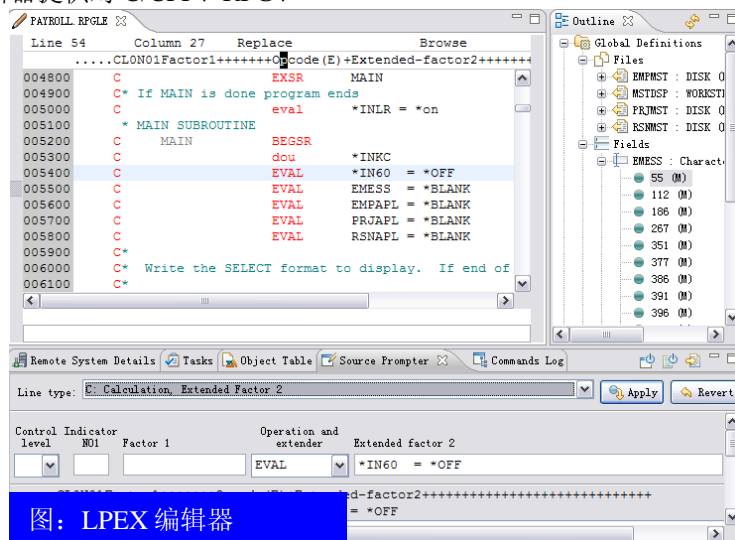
PAYROLL.RPGLE

Line 54 Column 27 Replace Browse

.....CL0N01Factor1+++++++Opcode(E)+Extended-factor2+++++++

| | | | | |
|---|---|---|---|---|
| 004800 | C | | EXSR | MAIN |
| 004900 | C* If MAIN is done program ends | | | |
| 005000 | C | | eval | *INLR = *on |
| 005100 | * MAIN SUBROUTINE | | | |
| 005200 | C | MAIN | BEGSR | |
| 005300 | C | | dou | *INKC |
| 005400 | C | | EVAL | *IN60 = *OFF |
| 005500 | C | | EVAL | EMESS = *BLANK |
| 005600 | C | | EVAL | EMPAPL = *BLANK |
| 005700 | C | | EVAL | PRJAPL = *BLANK |
| 005800 | C | | EVAL | RSNAPL = *BLANK |
| 005900 | C* | | | |
| 006000 | C* Write the SELECT format to display. If end of | | | |
| 006100 | C* | | | |

Outline

Global Definitions
Files
EMPMST : DISK 0
MSTDSP : WORKST
PRJMST : DISK 0
RSNMST : DISK 0
Fields
EMESS : Characte
55 (M)
112 (M)
186 (M)
267 (M)
351 (M)
377 (M)
386 (M)
391 (M)
396 (M)

Remote System Details Tasks Object Table Source Prompter Commands Log

Line type: C: Calculation, Extended Factor 2 Apply Revert

| Control level | Indicator N01 | Factor 1 | Operation and extender | Extended factor 2 |
|---|---|---|---|---|
| | | | EVAL | *IN60 = *OFF |

CL0N01Factor1+++++++Opcode(E)+Extended-factor2++++++++++++++++++++++++++++
= *OFF

图：LPEX 编辑器